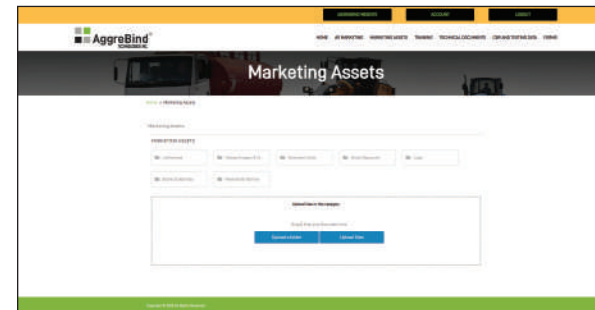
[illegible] ACCOUNT LOGOUT

AggreBind TECHNOLOGY INC.

HOME AB MARKETING MARKETING ASSETS TRAINING TECHNICAL DOCUMENTS CSR AND TESTING DATA FORMS

Marketing Assets

Home » Marketing Assets

Marketing Assets

MARKETING ASSETS

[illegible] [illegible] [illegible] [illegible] Logo

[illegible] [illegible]

Upload files to this category

Drag & drop files here or

Upload a folder Upload files

Copyright © 2019 AggreBind. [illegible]